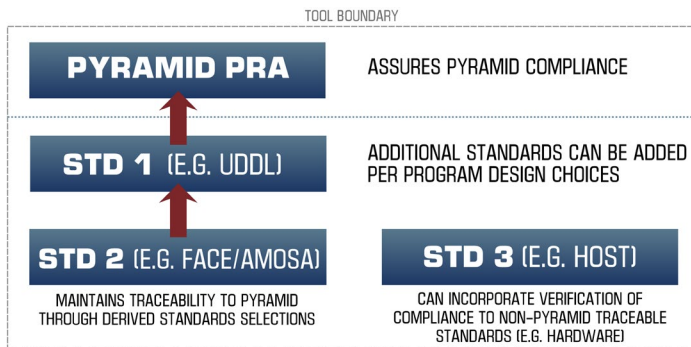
TOOL BOUNDARY

PYRAMID PRA

ASSURES PYRAMID COMPLIANCE

STD 1 (E.G. UDDL)

ADDITIONAL STANDARDS CAN BE ADDED PER PROGRAM DESIGN CHOICES

STD 2 (E.G. FACE/AMOSA)

MAINTAINS TRACEABILITY TO PYRAMID THROUGH DERIVED STANDARDS SELECTIONS

STD 3 (E.G. HOST)

CAN INCORPORATE VERIFICATION OF COMPLIANCE TO NON-PYRAMID TRACEABLE STANDARDS (E.G. HARDWARE)